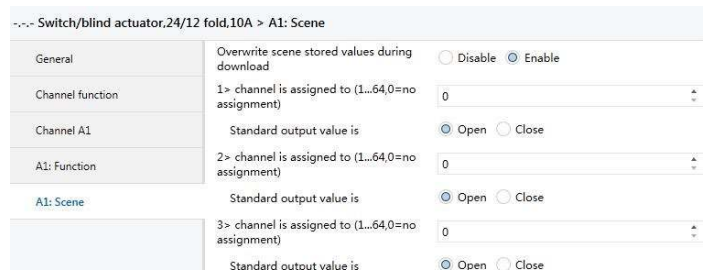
-.-.- Switch/blind actuator,24/12 fold,10A > A1: Scene

General

Channel function

Channel A1

A1: Function

A1: Scene

Overwrite scene stored values during download
Disable Enable

1> channel is assigned to (1...64,0=no assignment)
0

Standard output value is
Open Close

2> channel is assigned to (1...64,0=no assignment)
0

Standard output value is
Open Close

3> channel is assigned to (1...64,0=no assignment)
0

Standard output value is
Open Close